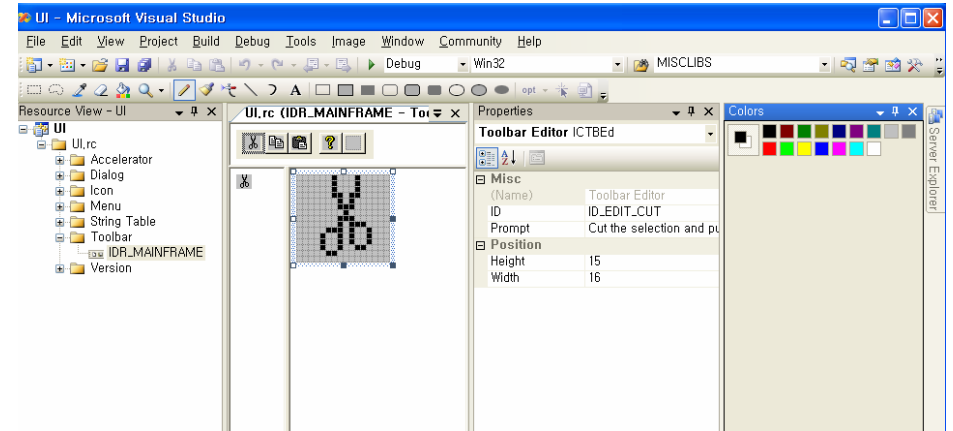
UI - Microsoft Visual Studio

File Edit View Project Build Debug Tools Image Window Community Help

Debug Win32 MISCLIBS

opt

Resource View - UI

UI
UI.rc
Accelerator
Dialog
Icon
Menu
String Table
Toolbar
IDR_MAINFRAME
Version

UI.rc (IDR_MAINFRAME - Too

Properties

Toolbar Editor ICTBEd

| Misc | |
|---|---|
| (Name) | Toolbar Editor |
| ID | ID_EDIT_CUT |
| Prompt | Cut the selection and pu |
| **Position** | |
| Height | 15 |
| Width | 16 |

Colors

Server Explorer